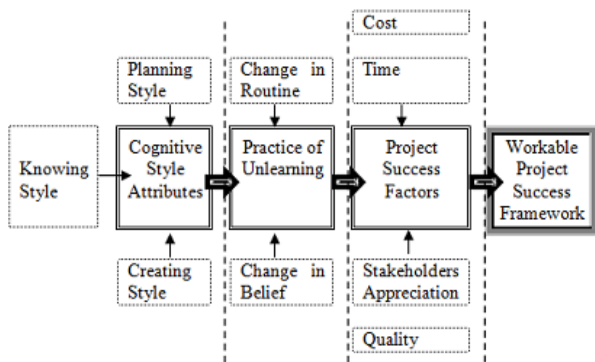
Cost

Planning Style

Change in Routine

Time

Knowing Style

Cognitive Style Attributes

Practice of Unlearning

Project Success Factors

Workable Project Success Framework

Creating Style

Change in Belief

Stakeholders Appreciation

Quality